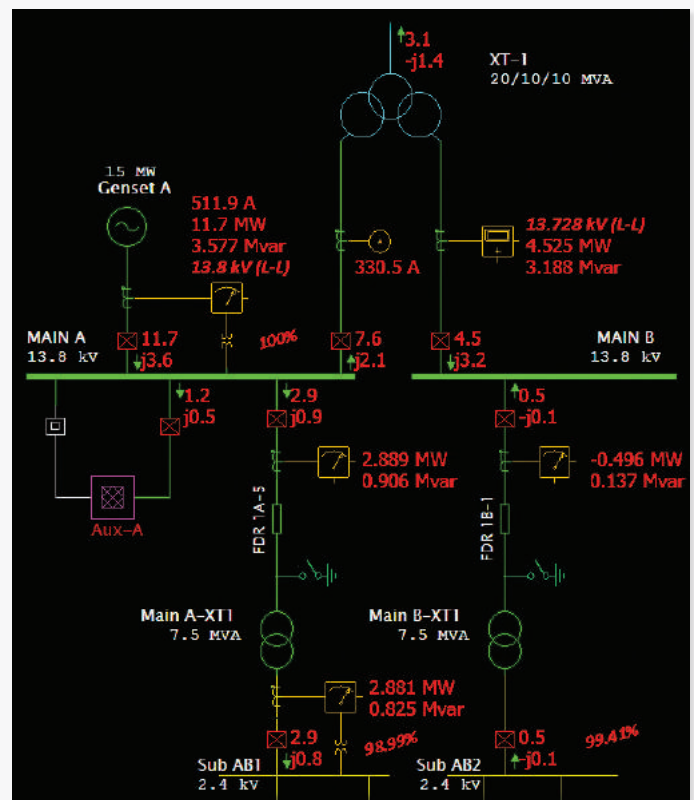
3.1
-j1.4

XT-1
20/10/10 MVA

15 MW
Genset A

511.9 A
11.7 MW
3.577 Mvar
13.8 kV (L-L)

330.5 A

13.728 kV (L-L)
4.525 MW
3.188 Mvar

MAIN A
13.8 kV

11.7
j3.6

100%

7.6
j2.1

4.5
j3.2

MAIN B
13.8 kV

1.2
j0.5

2.9
j0.9

0.5
-j0.1

2.889 MW
0.906 Mvar

-0.496 MW
0.137 Mvar

Aux-A

FDR 1A-5

FDR 1B-1

Main A-XT1
7.5 MVA

Main B-XT1
7.5 MVA

2.881 MW
0.825 Mvar

2.9
j0.8

98.99%

0.5
-j0.1

99.41%

Sub AB1
2.4 kV

Sub AB2
2.4 kV